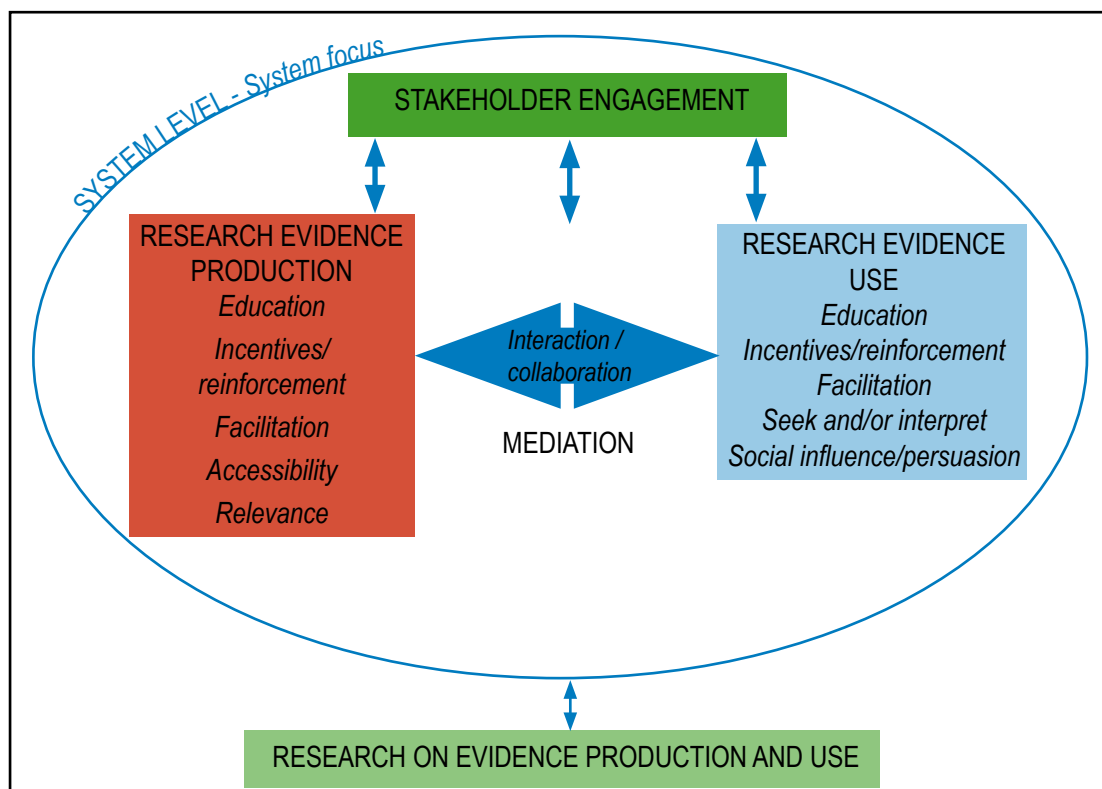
SYSTEM LEVEL - System focus

STAKEHOLDER ENGAGEMENT

RESEARCH EVIDENCE PRODUCTION
Education
Incentives/reinforcement
Facilitation
Accessibility
Relevance

Interaction / collaboration

MEDIATION

RESEARCH EVIDENCE USE
Education
Incentives/reinforcement
Facilitation
Seek and/or interpret
Social influence/persuasion

RESEARCH ON EVIDENCE PRODUCTION AND USE